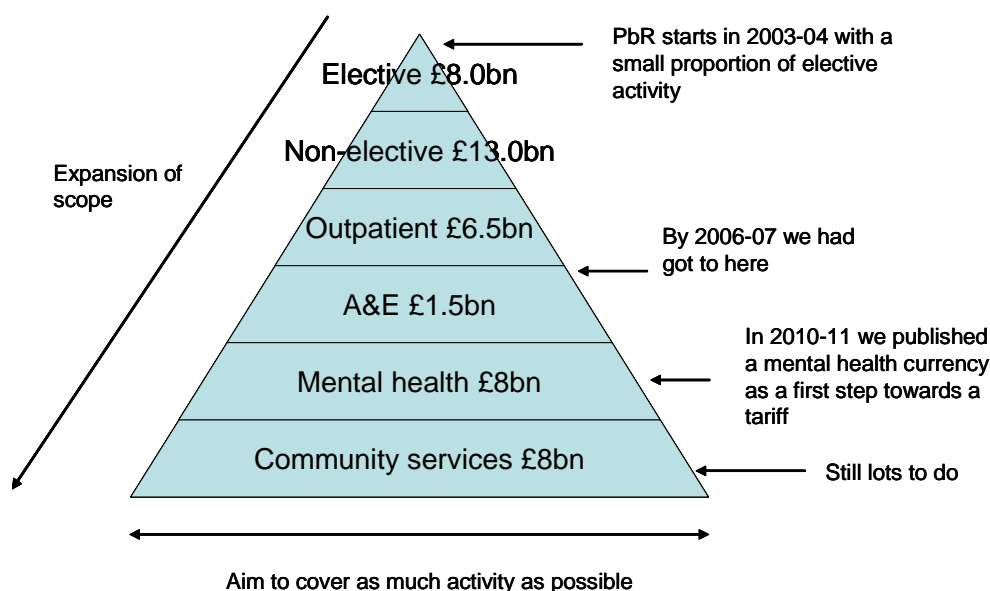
Expansion of scope

Elective £8.0bn

Non-elective £13.0bn

Outpatient £6.5bn

A&E £1.5bn

Mental health £8bn

Community services £8bn

PbR starts in 2003-04 with a small proportion of elective activity

By 2006-07 we had got to here

In 2010-11 we published a mental health currency as a first step towards a tariff

Still lots to do

Aim to cover as much activity as possible